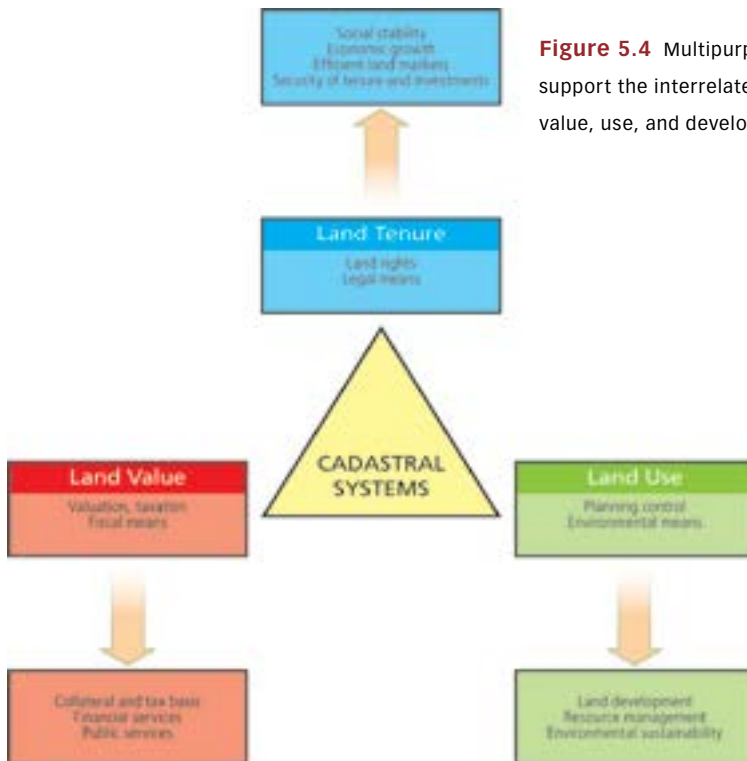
Social stability
Economic growth
Efficient land markets
Security of tenure and investments

**Figure 5.4** Multipurp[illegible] support the interrelate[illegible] value, use, and develo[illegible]

Land Tenure
Land rights
Legal means

CADASTRAL SYSTEMS

Land Value
Valuation, taxation
Fiscal means

Land Use
Planning control
Environmental means

Collateral and tax basis
Financial services
Public services

Land development
Resource management
Environmental sustainability